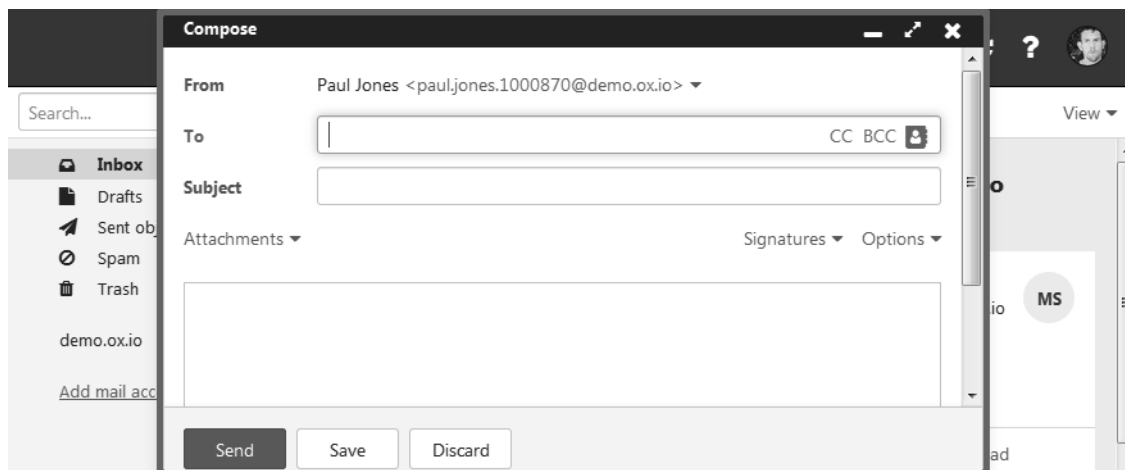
Compose

From Paul Jones <paul.jones.1000870@demo.ox.io> ▾

To CC BCC

Subject

Attachments ▾ Signatures ▾ Options ▾

Send Save Discard

Search...

Inbox
Drafts
Sent ob
Spam
Trash

demo.ox.io

Add mail acc

View ▾

o

io MS

ad